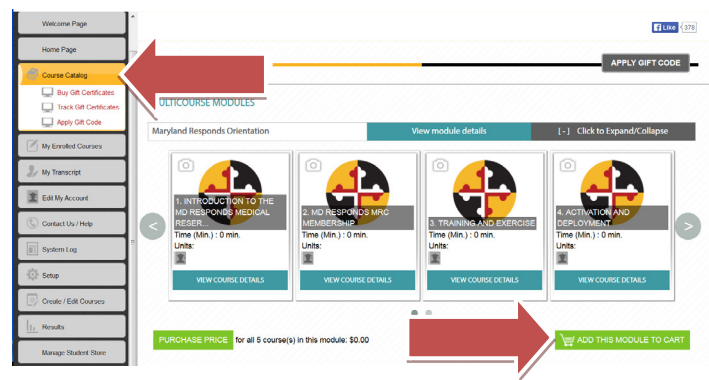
Welcome Page

Home Page

Course Catalog

Buy Gift Certificates

Track Gift Certificates

Apply Gift Code

My Enrolled Courses

My Transcript

Edit My Account

Contact Us / Help

System Log

Setup

Create / Edit Courses

Results

Manage Student Store

Like 378

APPLY GIFT CODE

ULTICOURSE MODULES

Maryland Responds Orientation

View module details

[ - ] Click to Expand/Collapse

1. INTRODUCTION TO THE MD RESPONDS MEDICAL RESER...
Time (Min.) : 0 min.
Units:
VIEW COURSE DETAILS

2. MD RESPONDS MRC MEMBERSHIP
Time (Min.) : 0 min.
Units:
VIEW COURSE DETAILS

3. TRAINING AND EXERCISE
Time (Min.) : 0 min.
Units:
VIEW COURSE DETAILS

4. ACTIVATION AND DEPLOYMENT
Time (Min.) : 0 min.
Units:
VIEW COURSE DETAILS

PURCHASE PRICE for all 5 course(s) in this module: $0.00

ADD THIS MODULE TO CART